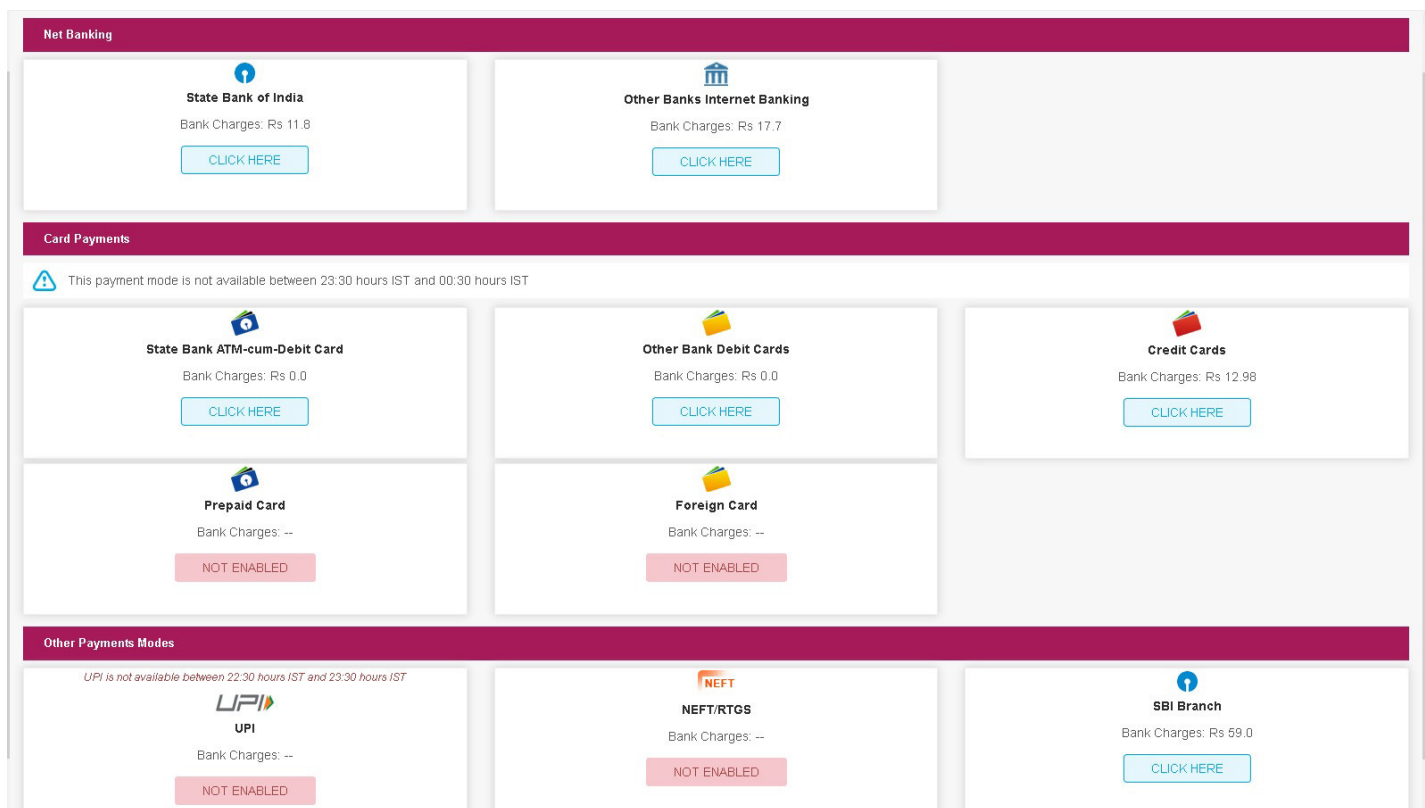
Net Banking

State Bank of India
Bank Charges: Rs 11.8
CLICK HERE

Other Banks Internet Banking
Bank Charges: Rs 17.7
CLICK HERE

Card Payments

This payment mode is not available between 23:30 hours IST and 00:30 hours IST

State Bank ATM-cum-Debit Card
Bank Charges: Rs 0.0
CLICK HERE

Other Bank Debit Cards
Bank Charges: Rs 0.0
CLICK HERE

Credit Cards
Bank Charges: Rs 12.98
CLICK HERE

Prepaid Card
Bank Charges: --
NOT ENABLED

Foreign Card
Bank Charges: --
NOT ENABLED

Other Payments Modes

UPI is not available between 22:30 hours IST and 23:30 hours IST
UPI
UPI
Bank Charges: --
NOT ENABLED

NEFT
NEFT/RTGS
Bank Charges: --
NOT ENABLED

SBI Branch
Bank Charges: Rs 59.0
CLICK HERE